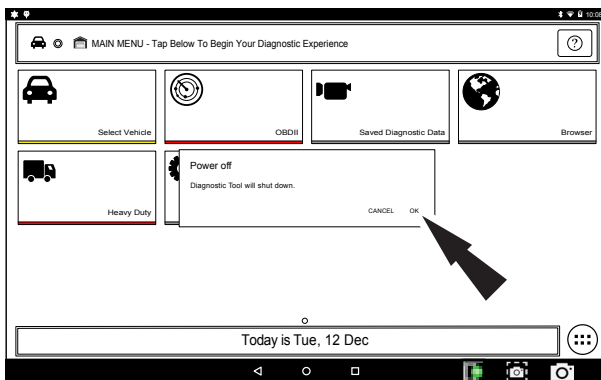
MAIN MENU - Tap Below To Begin Your Diagnostic Experience

?

Select Vehicle

OBDII

Saved Diagnostic Data

Browser

Heavy Duty

Power off

Diagnostic Tool will shut down.

CANCEL OK

Today is Tue, 12 Dec